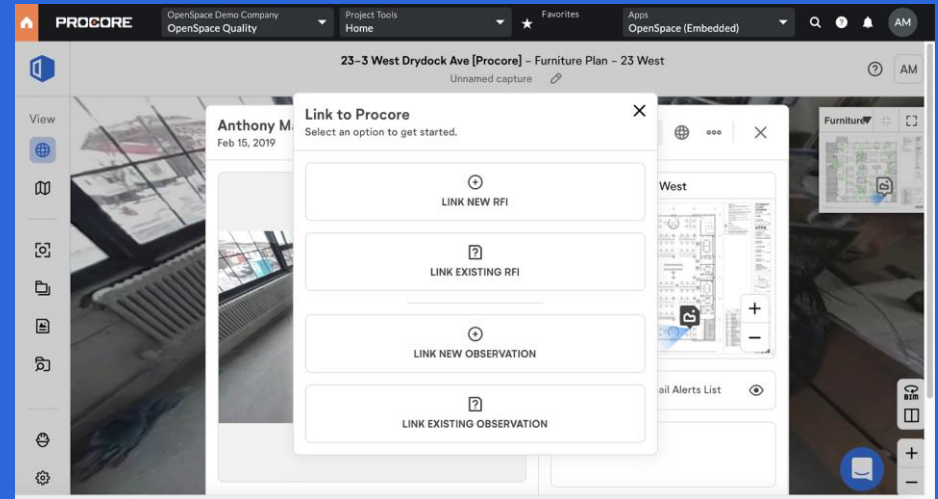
PROCORE
OpenSpace Demo Company
OpenSpace Quality
Project Tools
Home
Favorites
Apps
OpenSpace (Embedded)
AM

23-3 West Drydock Ave [Procore] – Furniture Plan – 23 West
Unnamed capture
AM

View

Anthony M
Feb 15, 2019

Link to Procore
Select an option to get started.

LINK NEW RFI

LINK EXISTING RFI

LINK NEW OBSERVATION

LINK EXISTING OBSERVATION

West

ail Alerts List

Furniture

BIM